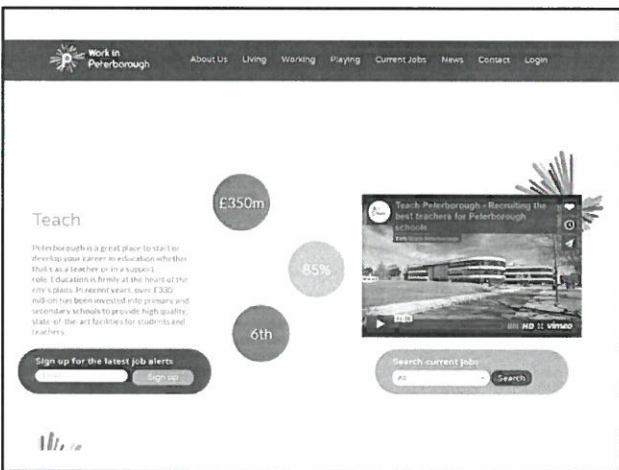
Work in Peterborough

About Us Living Working Playing Current Jobs News Contact Login

Teach

Peterborough is a great place to start or develop your career in education whether that's as a teacher or in a support role. Education is firmly at the heart of the city's plans. In recent years, over £330 million has been invested into primary and secondary schools to provide high quality, state-of-the-art facilities for students and teachers.

£350m

85%

6th

Teach Peterborough - Recruiting the best teachers for Peterborough schools

from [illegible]

HD vimeo

Sign up for the latest job alerts

Sign up

Search current jobs

All

Search